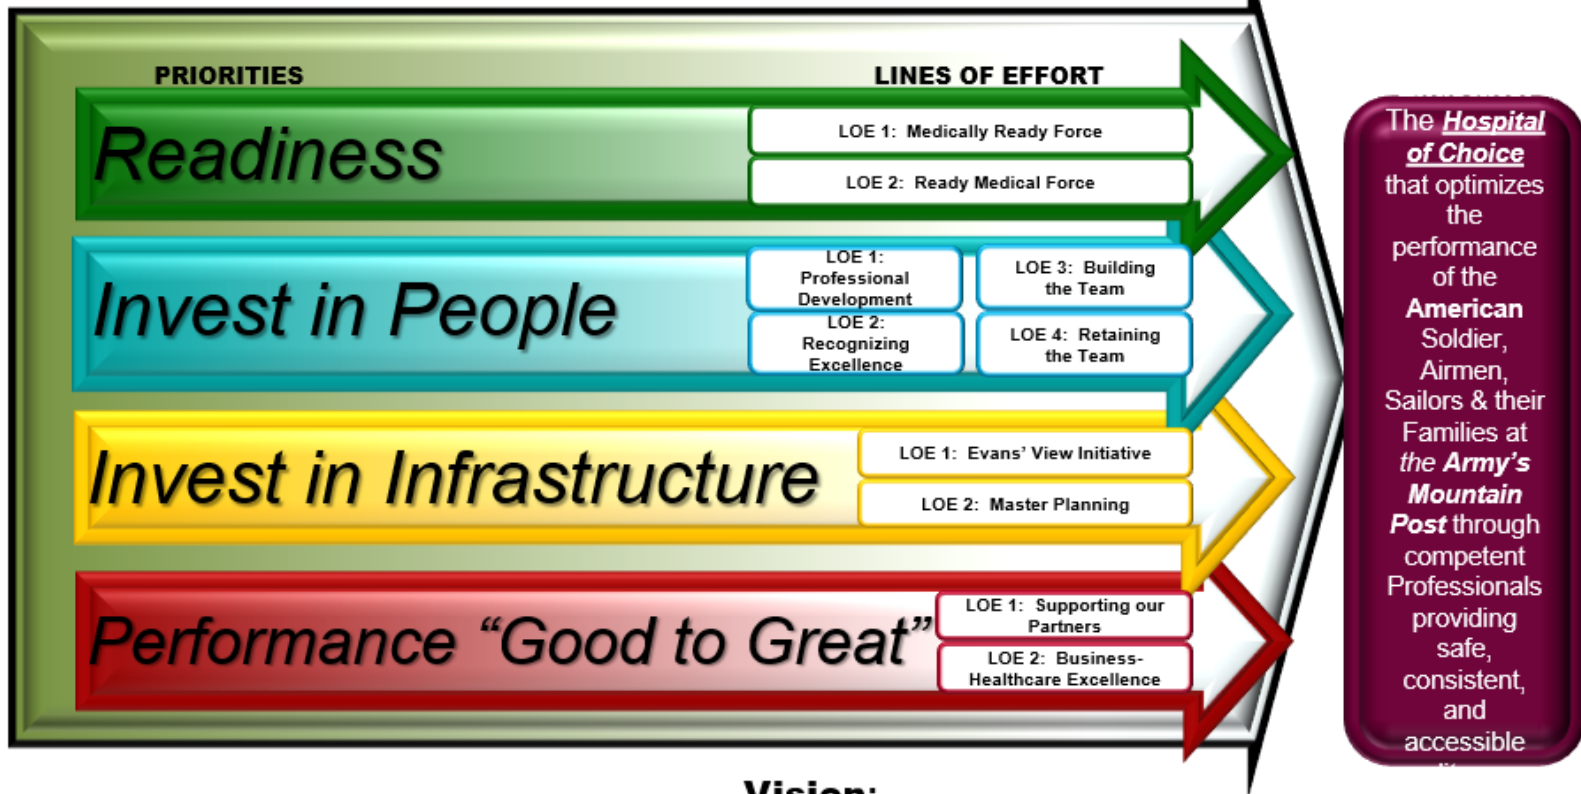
PRIORITIES

LINES OF EFFORT

Readiness

LOE 1: Medically Ready Force

LOE 2: Ready Medical Force

Invest in People

LOE 1: Professional Development

LOE 3: Building the Team

LOE 2: Recognizing Excellence

LOE 4: Retaining the Team

Invest in Infrastructure

LOE 1: Evans' View Initiative

LOE 2: Master Planning

Performance "Good to Great"

LOE 1: Supporting our Partners

LOE 2: Business-Healthcare Excellence

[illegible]

The Hospital of Choice that optimizes the performance of the American Soldier, Airmen, Sailors & their Families at the Army's Mountain Post through competent Professionals providing safe, consistent, and accessible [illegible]

Vision: